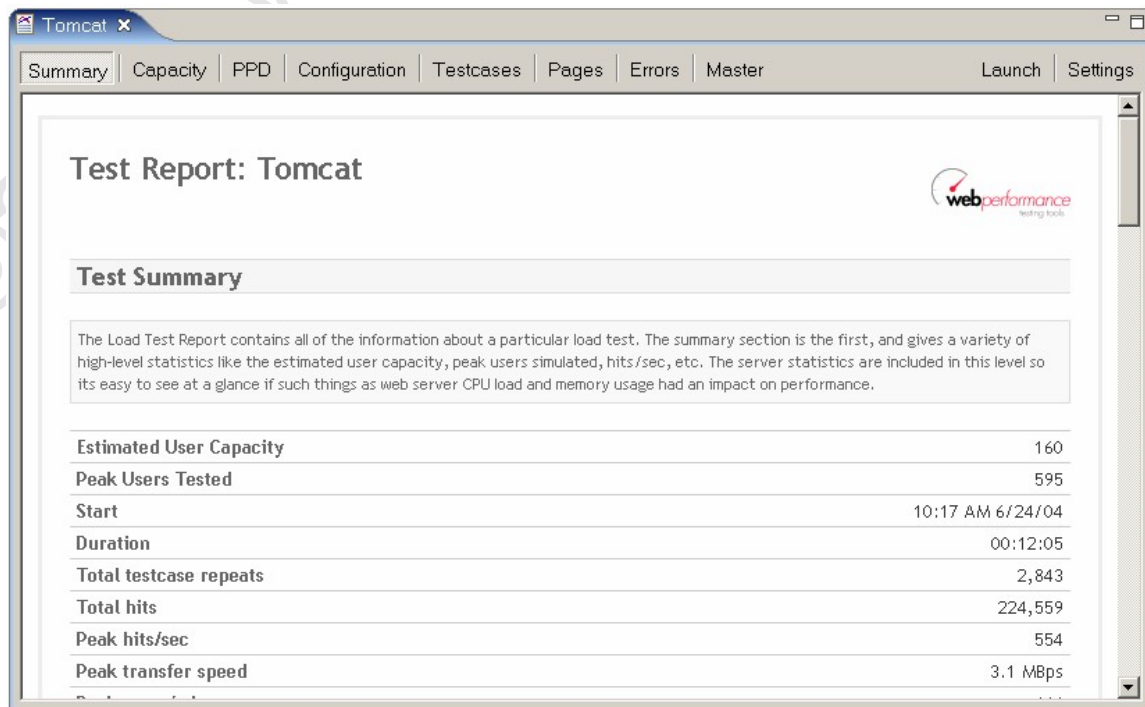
Tomcat ×

Summary | Capacity | PPD | Configuration | Testcases | Pages | Errors | Master

Launch | Settings

Test Report: Tomcat

webperformance
testing tools

Test Summary

The Load Test Report contains all of the information about a particular load test. The summary section is the first, and gives a variety of high-level statistics like the estimated user capacity, peak users simulated, hits/sec, etc. The server statistics are included in this level so its easy to see at a glance if such things as web server CPU load and memory usage had an impact on performance.

| | |
|---|---|
| Estimated User Capacity | 160 |
| Peak Users Tested | 595 |
| Start | 10:17 AM 6/24/04 |
| Duration | 00:12:05 |
| Total testcase repeats | 2,843 |
| Total hits | 224,559 |
| Peak hits/sec | 554 |
| Peak transfer speed | 3.1 MBps |
| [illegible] | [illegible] |